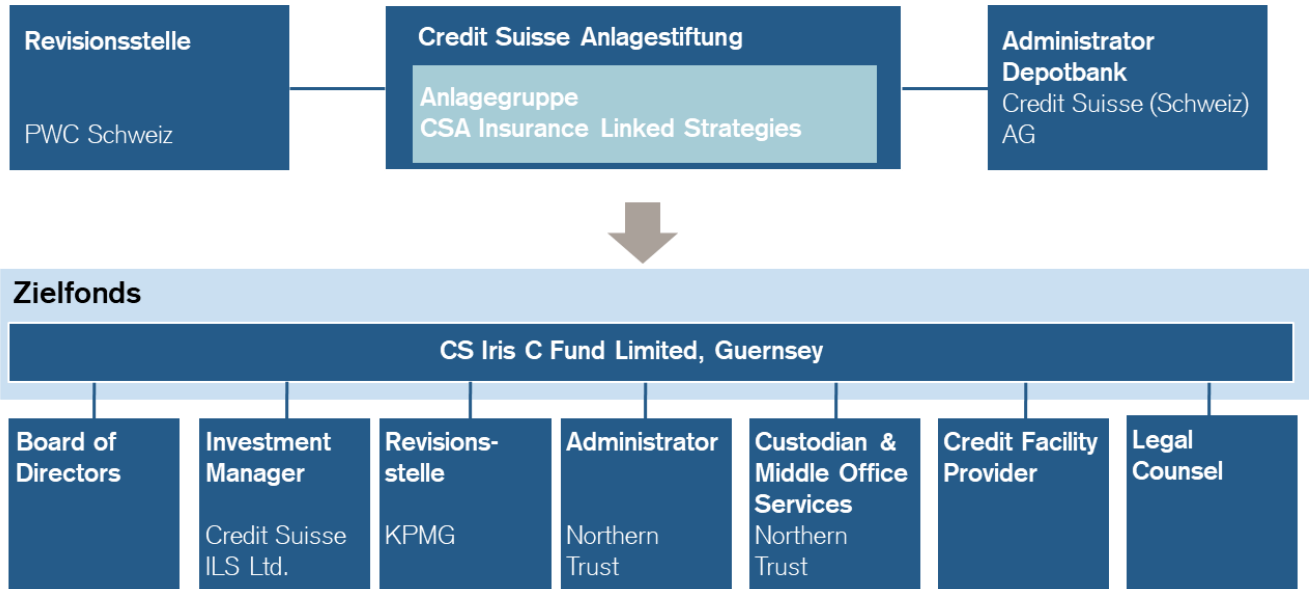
Revisionsstelle

PWC Schweiz

Credit Suisse Anlagestiftung

Anlagegruppe
CSA Insurance Linked Strategies

Administrator
Depotbank
Credit Suisse (Schweiz) AG

Zielfonds

CS Iris C Fund Limited, Guernsey

Board of Directors

Investment Manager

Credit Suisse ILS Ltd.

Revisionsstelle

KPMG

Administrator

Northern Trust

Custodian & Middle Office Services
Northern Trust

Credit Facility Provider

Legal Counsel